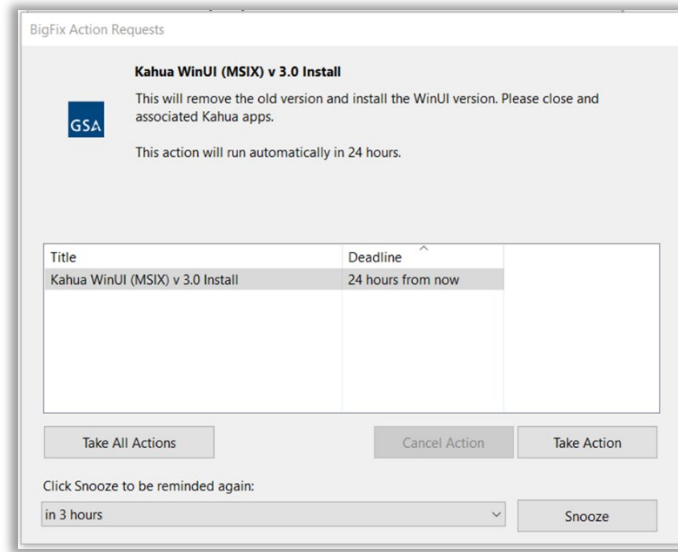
BigFix Action Requests

GSA

Kahua WinUI (MSIX) v 3.0 Install

This will remove the old version and install the WinUI version. Please close and associated Kahua apps.

This action will run automatically in 24 hours.

| Title | Deadline |
|---|---|
| Kahua WinUI (MSIX) v 3.0 Install | 24 hours from now |

Take All Actions

Cancel Action

Take Action

Click Snooze to be reminded again:

in 3 hours

Snooze